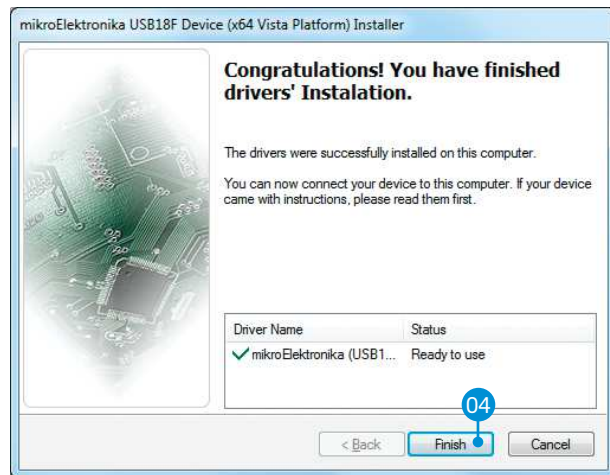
mikroElektronika USB18F Device (x64 Vista Platform) Installer

Congratulations! You have finished drivers' Instalation.

The drivers were successfully installed on this computer.

You can now connect your device to this computer. If your device came with instructions, please read them first.

| Driver Name | Status |
|---|---|
| mikroElektronika (USB1... | Ready to use |

04

< Back | Finish | Cancel